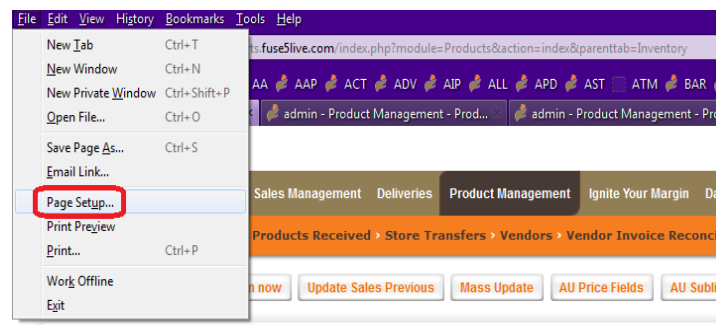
File Edit View History Bookmarks Tools Help

New Tab Ctrl+T
New Window Ctrl+N
New Private Window Ctrl+Shift+P
Open File... Ctrl+O
Save Page As... Ctrl+S
Email Link...
Page Setup...
Print Preview
Print... Ctrl+P
Work Offline
Exit

ts.fuse5live.com/index.php?module=Products&action=index&parenttab=Inventory

AA AAP ACT ADV AIP ALL APD AST ATM BAR

admin - Product Management - Prod... admin - Product Management - Prod...

Sales Management Deliveries Product Management Ignite Your Margin Da

Products Received › Store Transfers › Vendors › Vendor Invoice Reconci

n now Update Sales Previous Mass Update AU Price Fields AU Subl